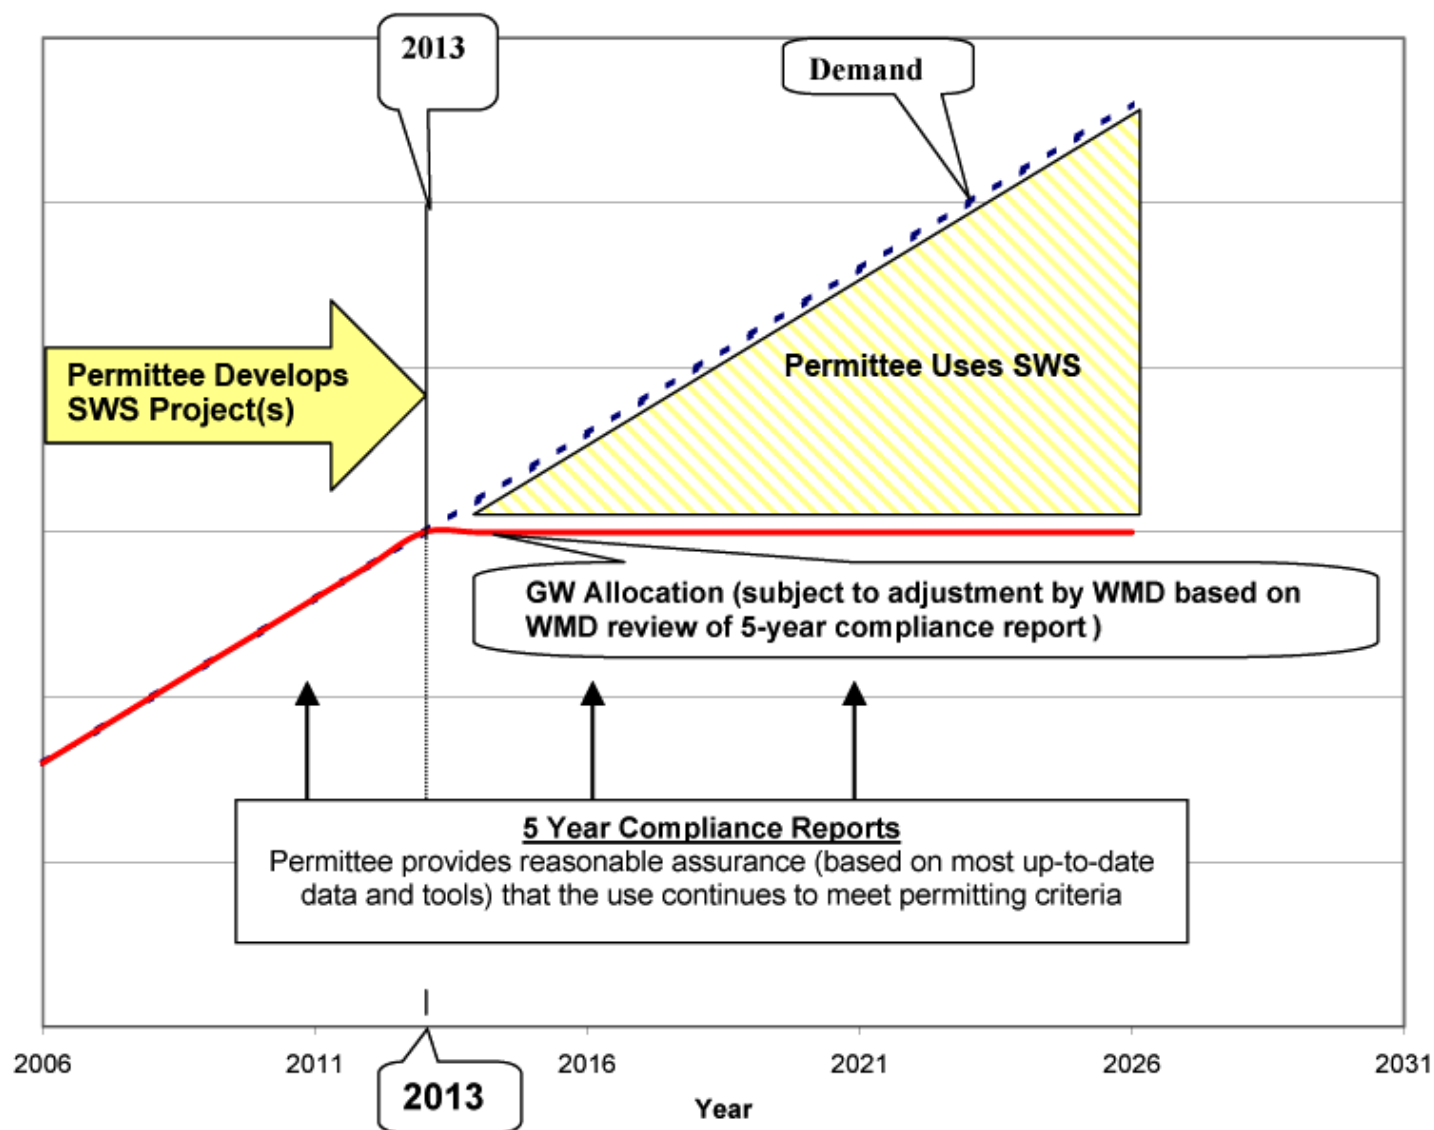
2013

Demand

Permittee Develops SWS Project(s)

Permittee Uses SWS

GW Allocation (subject to adjustment by WMD based on WMD review of 5-year compliance report )

5 Year Compliance Reports
Permittee provides reasonable assurance (based on most up-to-date data and tools) that the use continues to meet permitting criteria

2006
2011
2016
2021
2026
2031

2013

Year